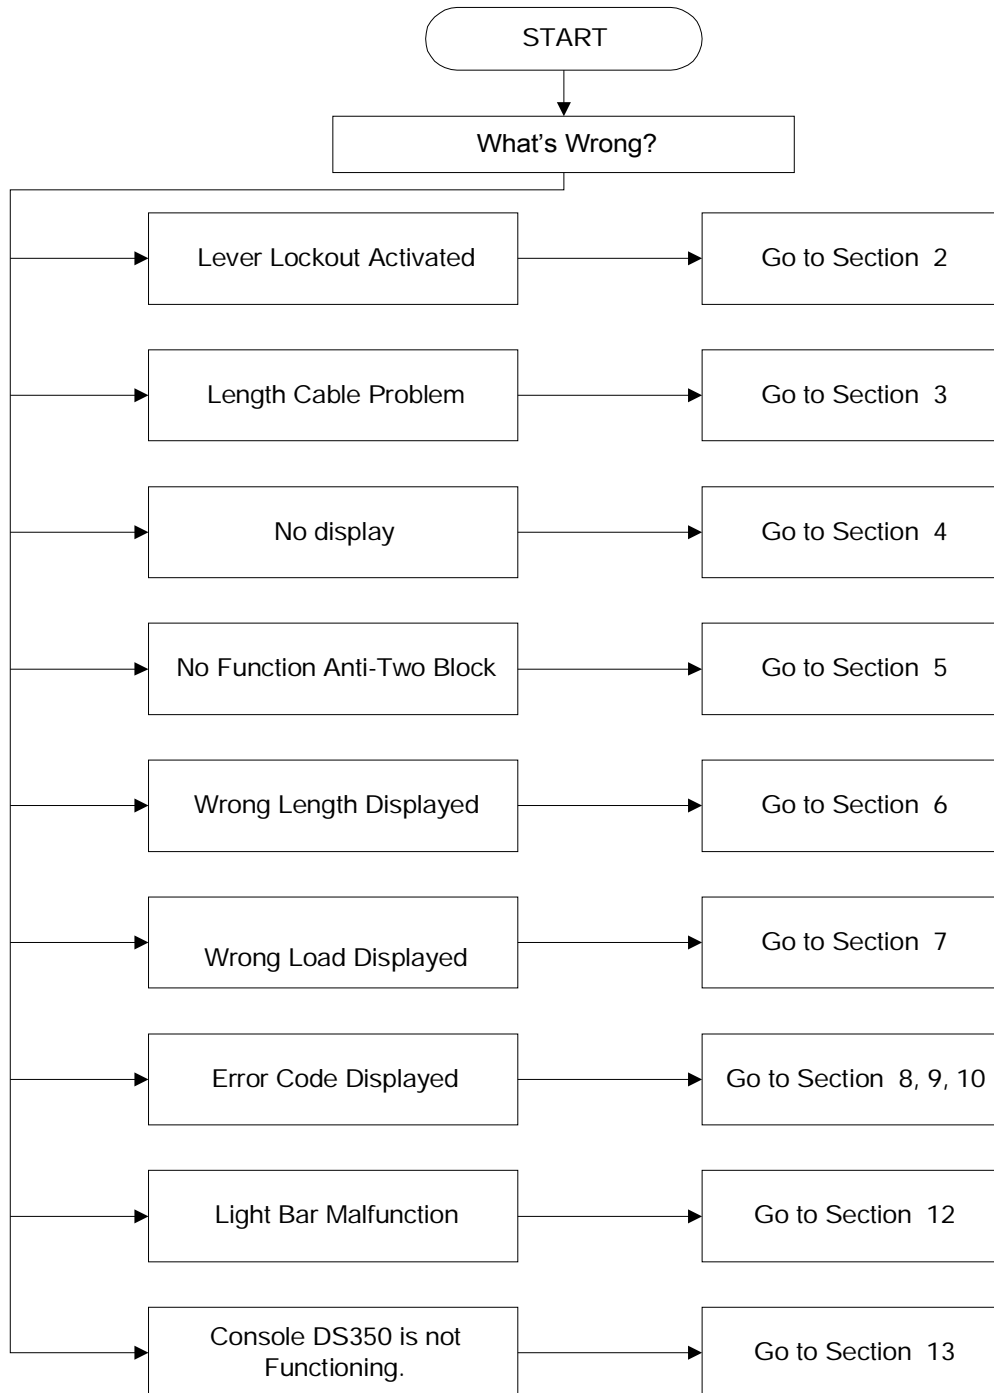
START

What’s Wrong?

Lever Lockout Activated

Go to Section 2

Length Cable Problem

Go to Section 3

No display

Go to Section 4

No Function Anti-Two Block

Go to Section 5

Wrong Length Displayed

Go to Section 6

Wrong Load Displayed

Go to Section 7

Error Code Displayed

Go to Section 8, 9, 10

Light Bar Malfunction

Go to Section 12

Console DS350 is not Functioning.

Go to Section 13